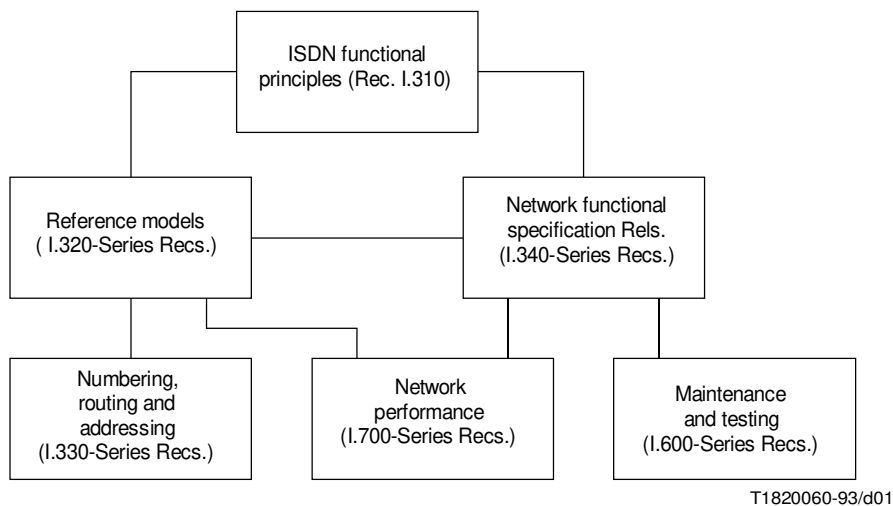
ISDN functional principles (Rec. I.310)

Reference models ( I.320-Series Recs.)

Network functional specification Rels. (I.340-Series Recs.)

Numbering, routing and addressing (I.330-Series Recs.)

Network performance (I.700-Series Recs.)

Maintenance and testing (I.600-Series Recs.)

T1820060-93/d01